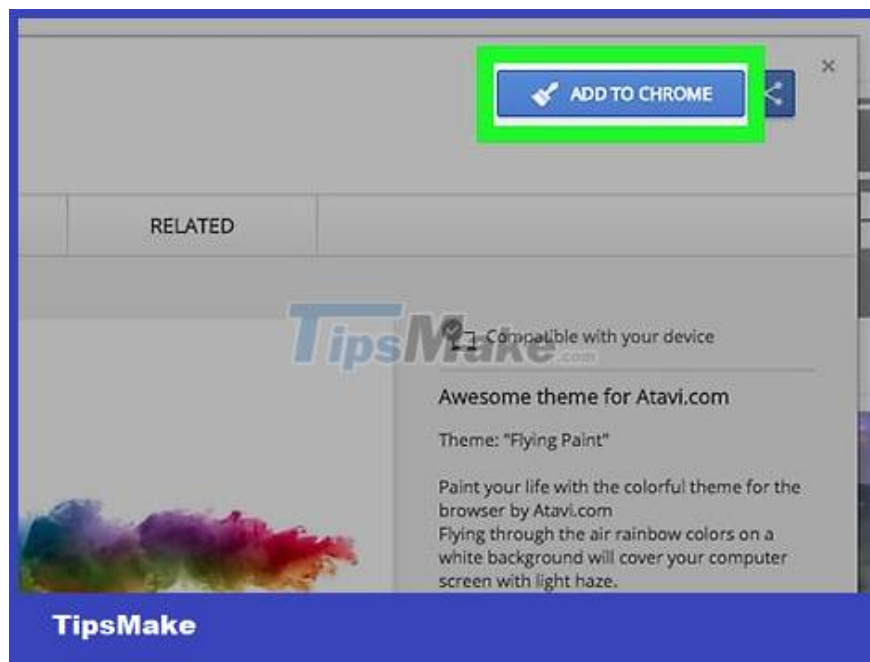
ADD TO CHROME

×

RELATED

TipsMake.com

Compatible with your device

Awesome theme for Atavi.com

Theme: "Flying Paint"

Paint your life with the colorful theme for the browser by Atavi.com
Flying through the air rainbow colors on a white background will cover your computer screen with light haze.

TipsMake